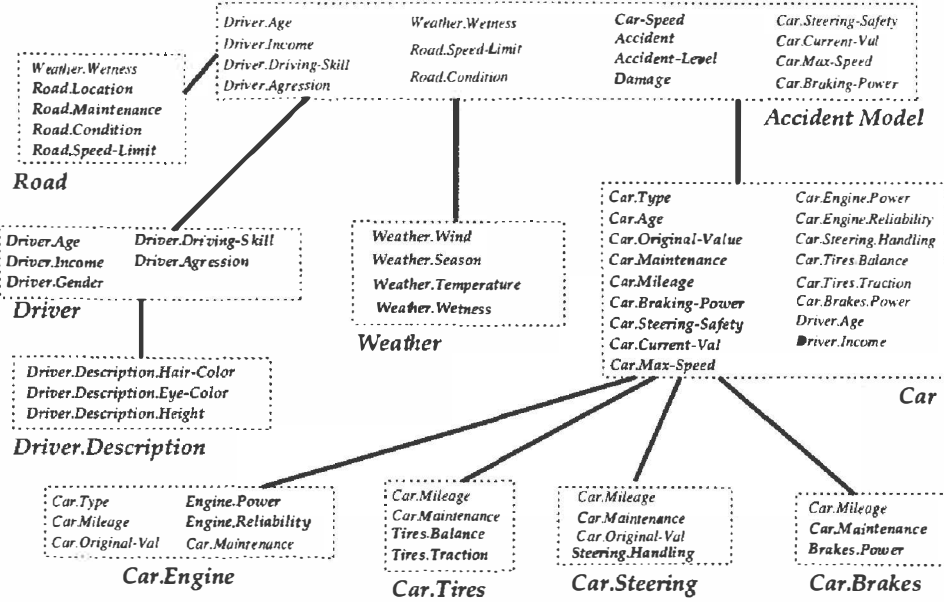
Driver.Age
Driver.Income
Driver.Driving-Skill
Driver.Agression

Weather.Wetness
Road.Speed-Limit
Road.Condition

Car-Speed
Accident
Accident-Level
Damage

Car.Steering-Safety
Car.Current-Val
Car.Max-Speed
Car.Braking-Power

Accident Model

Weather.Wetness
Road.Location
Road.Maintenance
Road.Condition
Road.Speed-Limit

Road

Driver.Age
Driver.Income
Driver.Gender
Driver.Driving-Skill
Driver.Agression

Driver

Weather.Wind
Weather.Season
Weather.Temperature
Weather.Wetness

Weather

Car.Type
Car.Age
Car.Original-Value
Car.Maintenance
Car.Mileage
Car.Braking-Power
Car.Steering-Safety
Car.Current-Val
Car.Max-Speed
Car.Engine.Power
Car.Engine.Reliability
Car.Steering.Handling
Car.Tires.Balance
Car.Tires.Traction
Car.Brakes.Power
Driver.Age
Driver.Income

Car

Driver.Description.Hair-Color
Driver.Description.Eye-Color
Driver.Description.Height

Driver.Description

Car.Type
Car.Mileage
Car.Original-Val
Engine.Power
Engine.Reliability
Car.Maintenance

Car.Engine

Car.Mileage
Car.Maintenance
Tires.Balance
Tires.Traction

Car.Tires

Car.Mileage
Car.Maintenance
Car.Original-Val
Steering.Handling

Car.Steering

Car.Mileage
Car.Maintenance
Brakes.Power

Car.Brakes